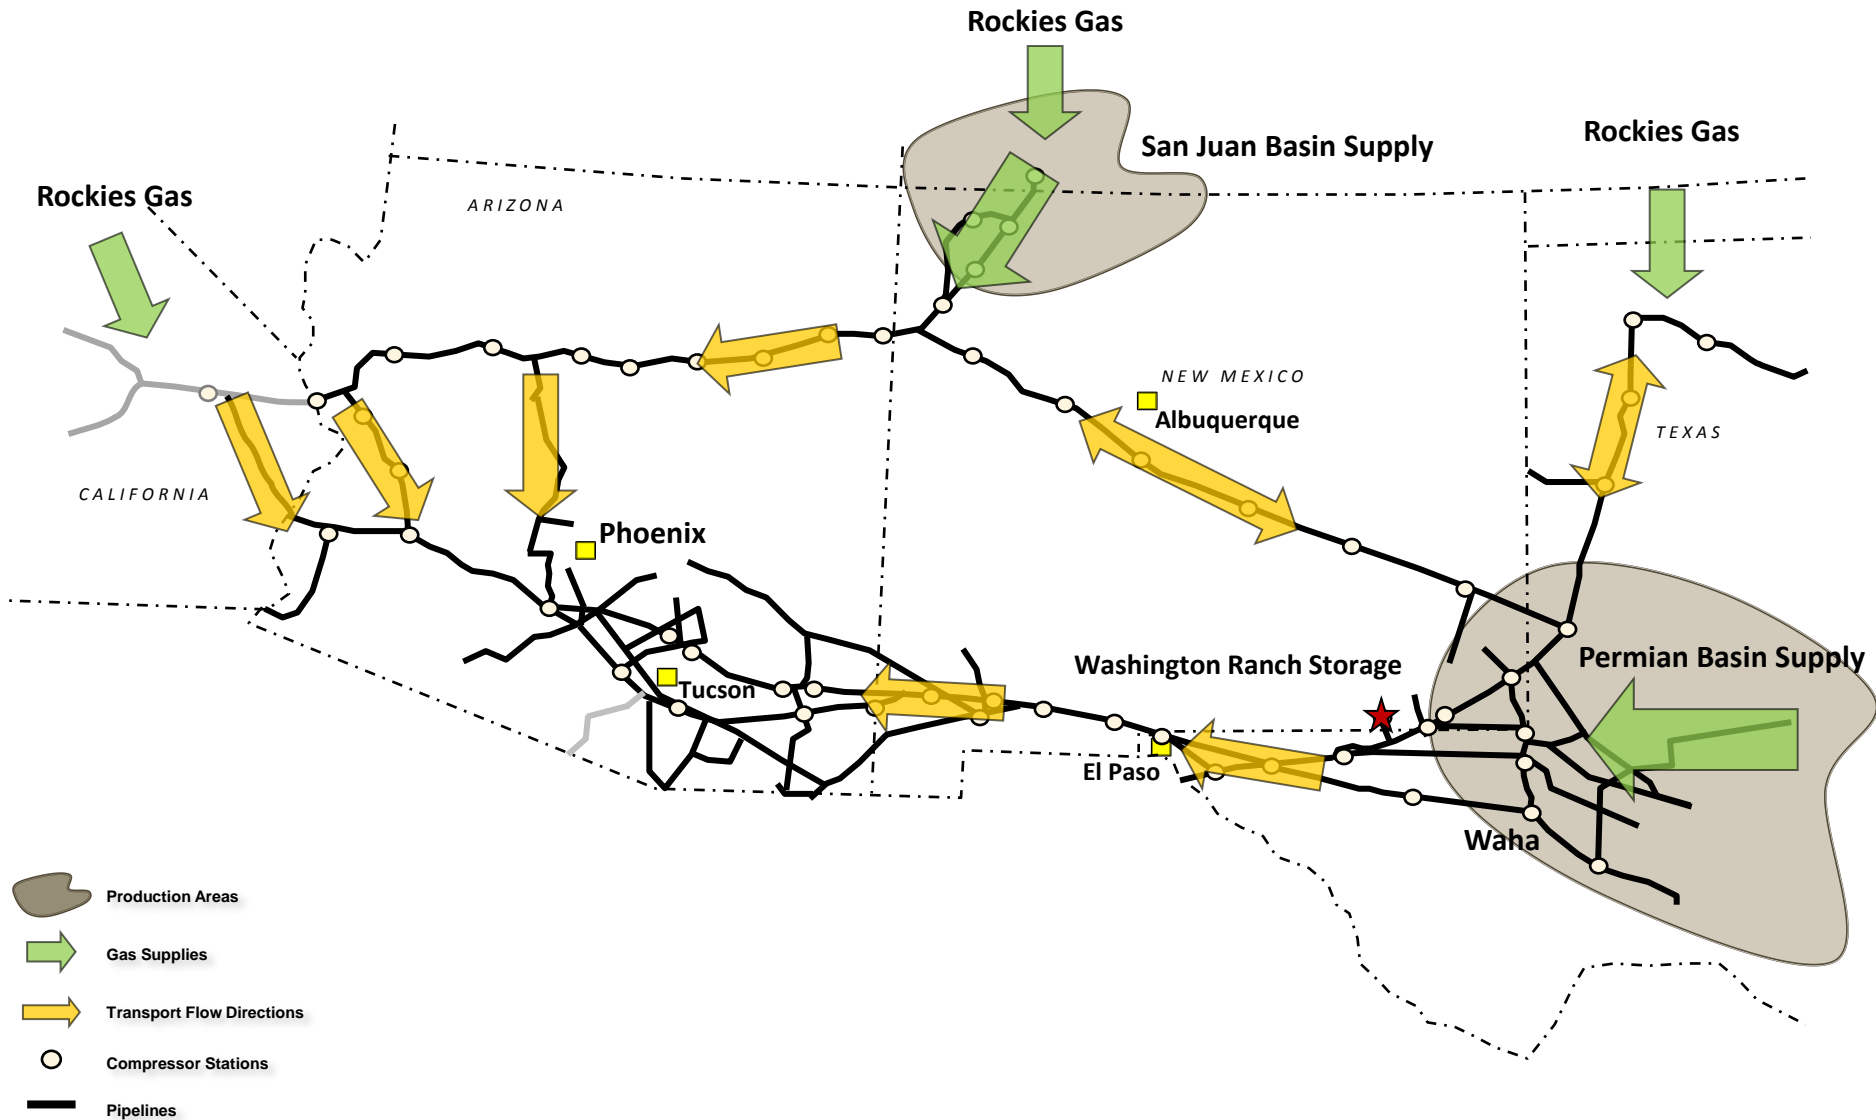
Rockies Gas

San Juan Basin Supply

Rockies Gas

Rockies Gas

ARIZONA

NEW MEXICO

Albuquerque

TEXAS

CALIFORNIA

Phoenix

Washington Ranch Storage

Permian Basin Supply

Tucson

El Paso

Waha

Production Areas

Gas Supplies

Transport Flow Directions

Compressor Stations

Pipelines